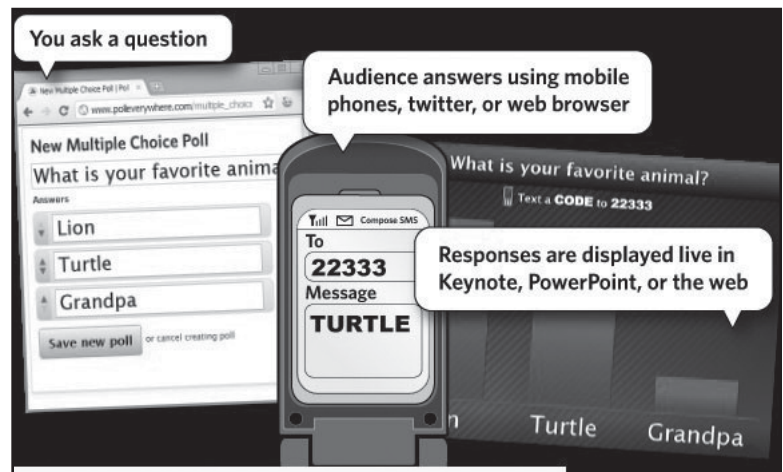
You ask a question

New Multiple Choice Poll | Pol ×

www.polleverywhere.com/multiple_choic

New Multiple Choice Poll

What is your favorite anima

Answers

Lion

Turtle

Grandpa

Save new poll or cancel creating poll

Audience answers using mobile phones, twitter, or web browser

Compose SMS

To

22333

Message

TURTLE

What is your favorite animal?

Text a CODE to 22333

Responses are displayed live in Keynote, PowerPoint, or the web

n

Turtle

Grandpa